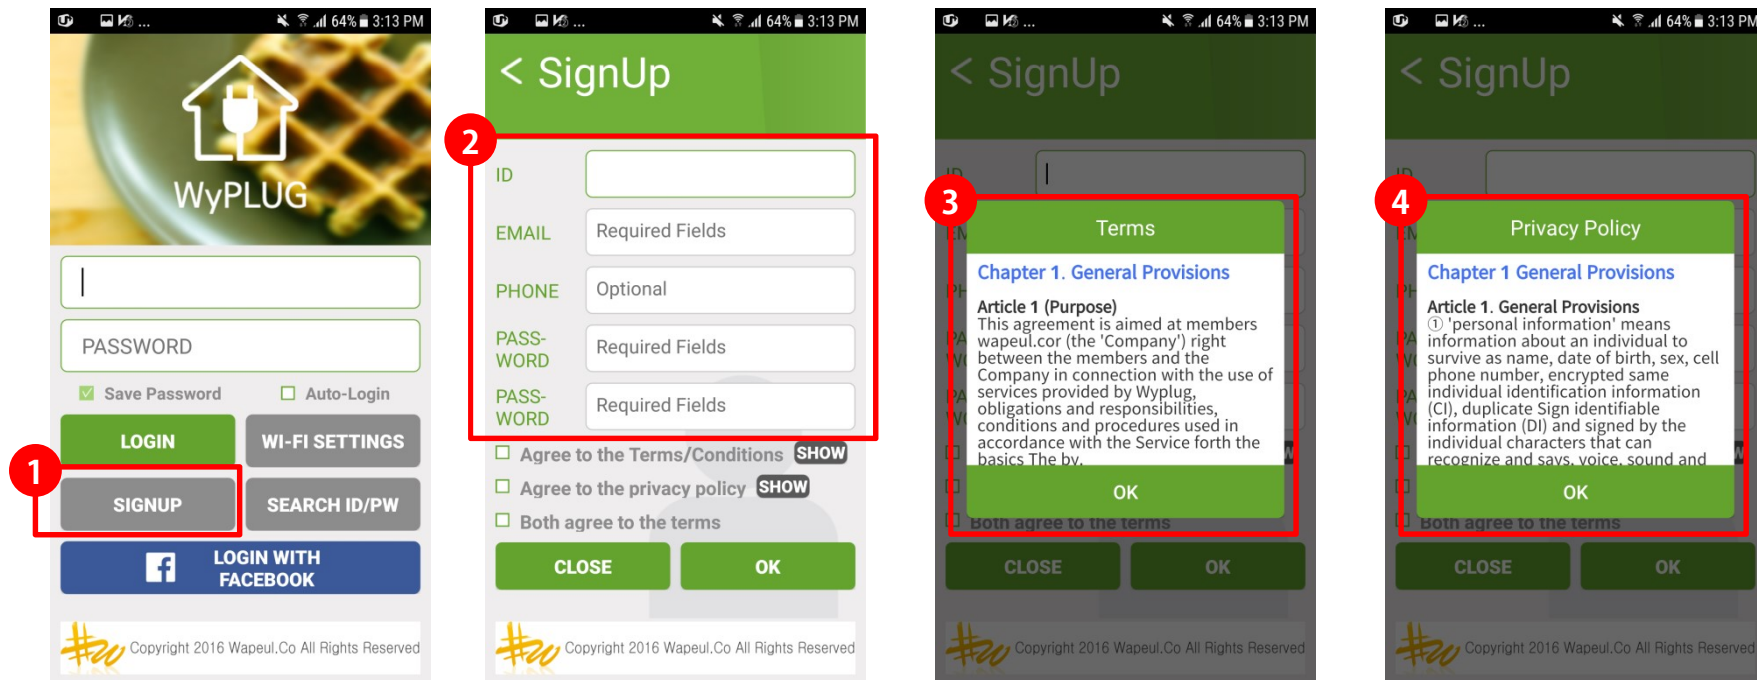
64% 3:13 PM

WyPLUG

PASSWORD

Save Password Auto-Login

LOGIN WI-FI SETTINGS

1

SIGNUP SEARCH ID/PW

LOGIN WITH FACEBOOK

Copyright 2016 Wapeul.Co All Rights Reserved

64% 3:13 PM

< SignUp

2

ID

EMAIL Required Fields

PHONE Optional

PASSWORD Required Fields

PASSWORD Required Fields

Agree to the Terms/Conditions SHOW

Agree to the privacy policy SHOW

Both agree to the terms

CLOSE OK

Copyright 2016 Wapeul.Co All Rights Reserved

64% 3:13 PM

< SignUp

3

Terms

Chapter 1. General Provisions

Article 1 (Purpose)
This agreement is aimed at members wapeul.cor (the 'Company') right between the members and the Company in connection with the use of services provided by Wyplug, obligations and responsibilities, conditions and procedures used in accordance with the Service forth the basics The by.

OK

Both agree to the terms

CLOSE OK

Copyright 2016 Wapeul.Co All Rights Reserved

64% 3:13 PM

< SignUp

4

Privacy Policy

Chapter 1 General Provisions

Article 1. General Provisions
① 'personal information' means information about an individual to survive as name, date of birth, sex, cell phone number, encrypted same individual identification information (CI), duplicate Sign identifiable information (DI) and signed by the individual characters that can recognize and says, voice, sound and

OK

Both agree to the terms

CLOSE OK

Copyright 2016 Wapeul.Co All Rights Reserved